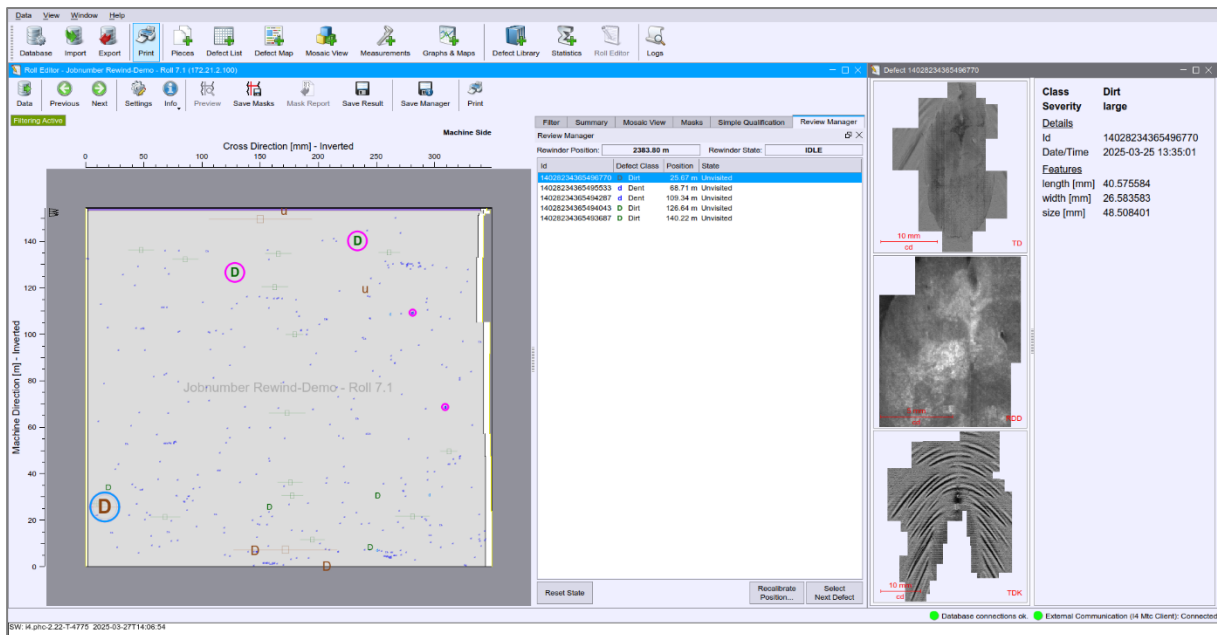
Data View Window Help

Database Import Export Print Pieces Defect List Defect Map Mosaic View Measurements Graphs & Maps Defect Library Statistics Roll Editor Logs

Roll Editor - Jobnumber Rewind-Demo - Roll 7.1 (172.21.2.100)

Data Previous Next Settings Info Preview Save Masks Mask Report Save Result Save Manager Print

Filtering Active

Machine Side

Cross Direction [mm] - Inverted

0 50 100 150 200 250 300

Machine Direction [m] - Inverted

140 120 100 80 60 40 20 0

Jobnumber Rewind-Demo - Roll 7.1

D D u D D D D D D u

Filter Summary Mosaic View Masks Simple Qualification Review Manager

Review Manager

Rewinder Position: 2383.80 m Rewinder State: IDLE

| Id | Defect Class | Position | State |
|---|---|---|---|
| 14028234365496770 | Dirt | 25.67 m | Unvisited |
| 14028234365495533 | d Dent | 68.71 m | Unvisited |
| 14028234365494287 | d Dent | 109.34 m | Unvisited |
| 14028234365494043 | D Dirt | 126.64 m | Unvisited |
| 14028234365493687 | D Dirt | 140.22 m | Unvisited |

Reset State Recalibrate Position... Select Next Defect

Defect 14028234365496770

10 mm cd TD

5 mm cd RDD

10 mm cd TDK

Class Dirt
Severity large
Details
Id 14028234365496770
Date/Time 2025-03-25 13:35:01
Features
length [mm] 40.575584
width [mm] 26.583583
size [mm] 48.508401

SW: i4.phc-2.22-T-4775 2025-03-27T14:06:54

Database connections ok. External Communication (i4 Mtc Client): Connected